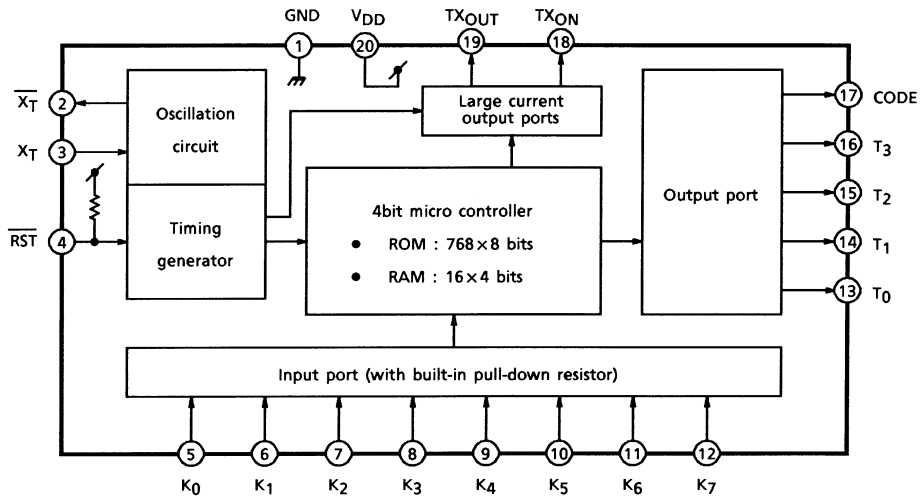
GND 1
$V_{DD}$ 20
$TX_{OUT}$ 19
$TX_{ON}$ 18

$\overline{X_T}$ 2
$X_T$ 3
$\overline{RST}$ 4

Oscillation circuit

Timing generator

Large current output ports

4bit micro controller
• ROM : 768×8 bits
• RAM : 16×4 bits

Output port

17 CODE
16 $T_3$
15 $T_2$
14 $T_1$
13 $T_0$

Input port (with built-in pull-down resistor)

5 $K_0$
6 $K_1$
7 $K_2$
8 $K_3$
9 $K_4$
10 $K_5$
11 $K_6$
12 $K_7$